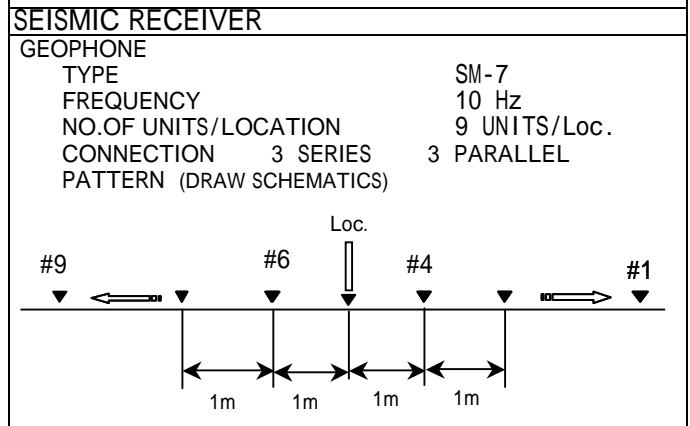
SEISMIC RECEIVER

GEOPHONE

| | |
|---|---|
| TYPE | SM-7 |
| FREQUENCY | 10 Hz |
| NO.OF UNITS/LOCATION | 9 UNITS/Loc. |
| CONNECTION 3 SERIES | 3 PARALLEL |

PATTERN (DRAW SCHEMATICS)

Loc.

#9 #6 #4 #1

1m 1m 1m 1m